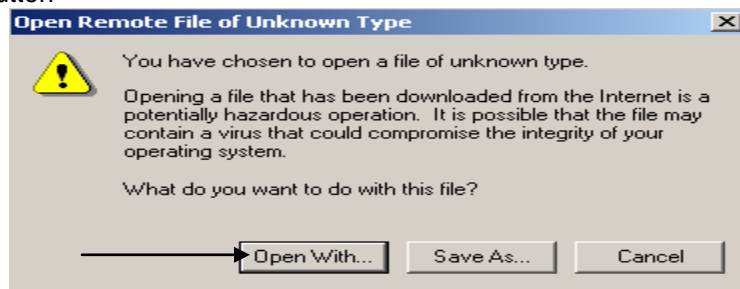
Open Remote File of Unknown Type

You have chosen to open a file of unknown type.

Opening a file that has been downloaded from the Internet is a potentially hazardous operation. It is possible that the file may contain a virus that could compromise the integrity of your operating system.

What do you want to do with this file?

Open With...

Save As...

Cancel